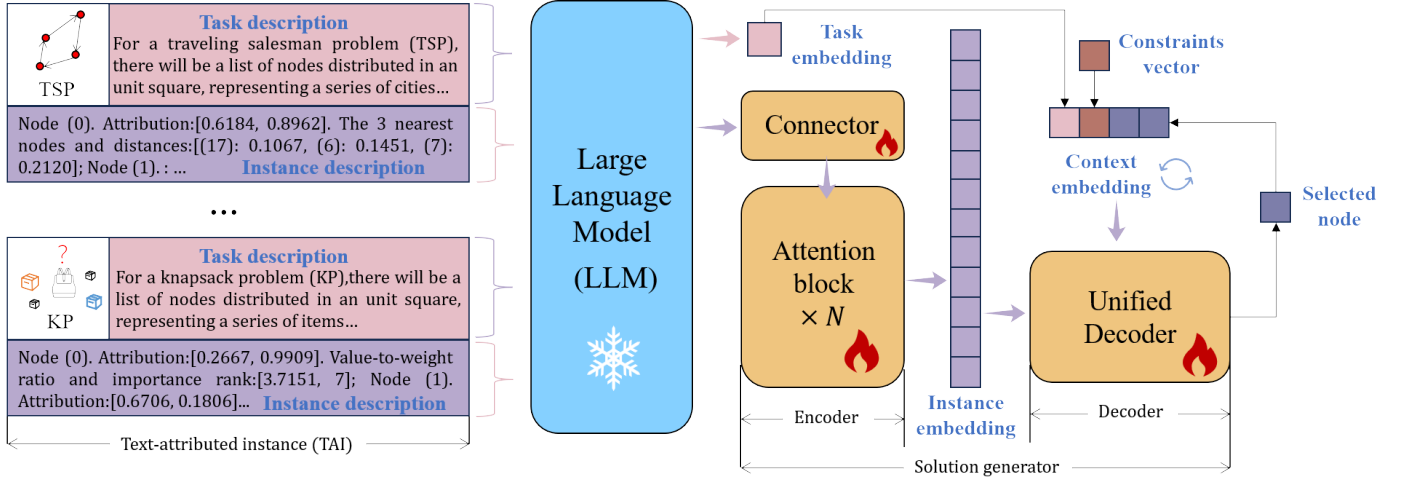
TSP

Task description
For a traveling salesman problem (TSP), there will be a list of nodes distributed in an unit square, representing a series of cities...

Node (0). Attribution:[0.6184, 0.8962]. The 3 nearest nodes and distances:[(17): 0.1067, (6): 0.1451, (7): 0.2120]; Node (1). : ... Instance description

...

?

KP

Task description
For a knapsack problem (KP),there will be a list of nodes distributed in an unit square, representing a series of items...

Node (0). Attribution:[0.2667, 0.9909]. Value-to-weight ratio and importance rank:[3.7151, 7]; Node (1). Attribution:[0.6706, 0.1806]... Instance description

Text-attributed instance (TAI)

Large Language Model (LLM)

Task embedding

Connector

Attention block $\times N$

Encoder

Instance embedding

Constraints vector

Context embedding

Selected node

Unified Decoder

Decoder

Solution generator